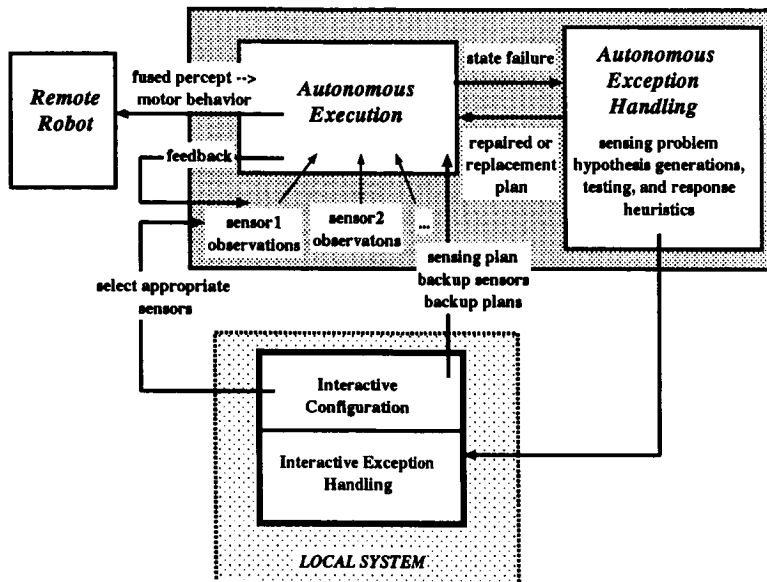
Remote Robot

fused percept --> motor behavior

Autonomous Execution

state failure

Autonomous Exception Handling

sensing problem hypothesis generations, testing, and response heuristics

repaired or replacement plan

feedback

sensor1 observations

sensor2 observatons

...

sensing plan backup sensors backup plans

select appropriate sensors

Interactive Configuration

Interactive Exception Handling

LOCAL SYSTEM